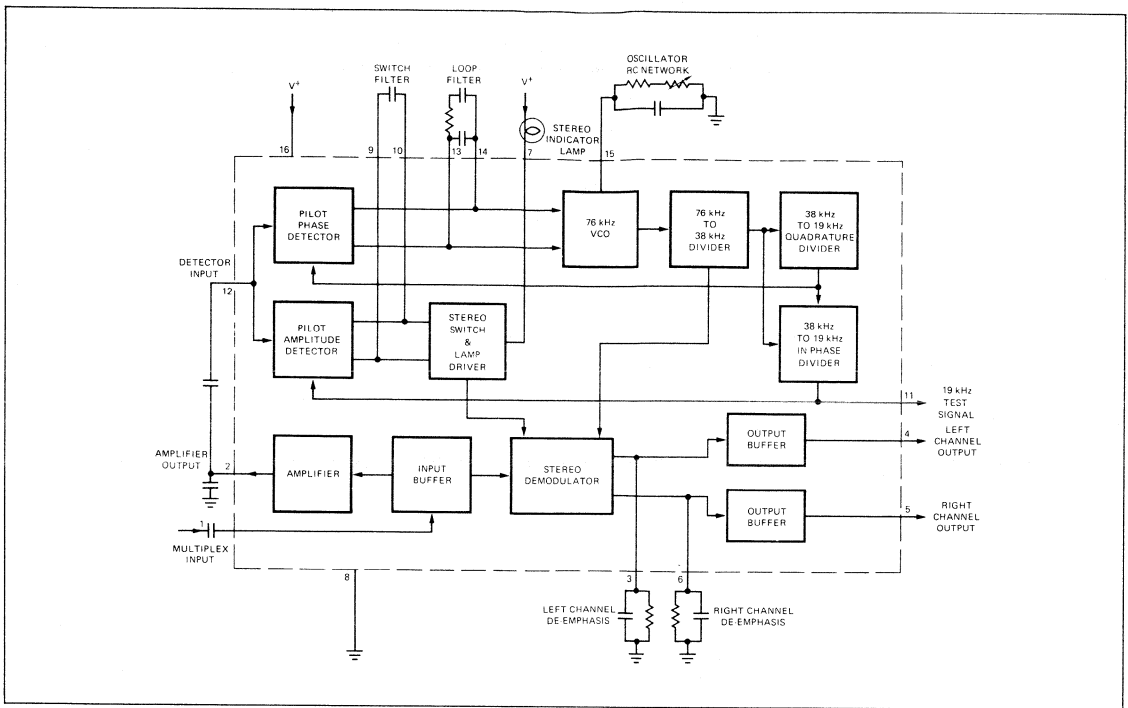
SWITCH FILTER

LOOP FILTER

OSCILLATOR RC NETWORK

$V^+$

$V^+$

STEREO INDICATOR LAMP

16

9

10

13

14

7

15

PILOT PHASE DETECTOR

76 kHz VCO

76 kHz TO 38 kHz DIVIDER

38 kHz TO 19 kHz QUADRATURE DIVIDER

DETECTOR INPUT

12

PILOT AMPLITUDE DETECTOR

STEREO SWITCH & LAMP DRIVER

38 kHz TO 19 kHz IN PHASE DIVIDER

11

19 kHz TEST SIGNAL

AMPLIFIER OUTPUT

2

AMPLIFIER

INPUT BUFFER

STEREO DEMODULATOR

OUTPUT BUFFER

4

LEFT CHANNEL OUTPUT

OUTPUT BUFFER

5

RIGHT CHANNEL OUTPUT

1

MULTIPLEX INPUT

8

3

6

LEFT CHANNEL DE-EMPHASIS

RIGHT CHANNEL DE-EMPHASIS